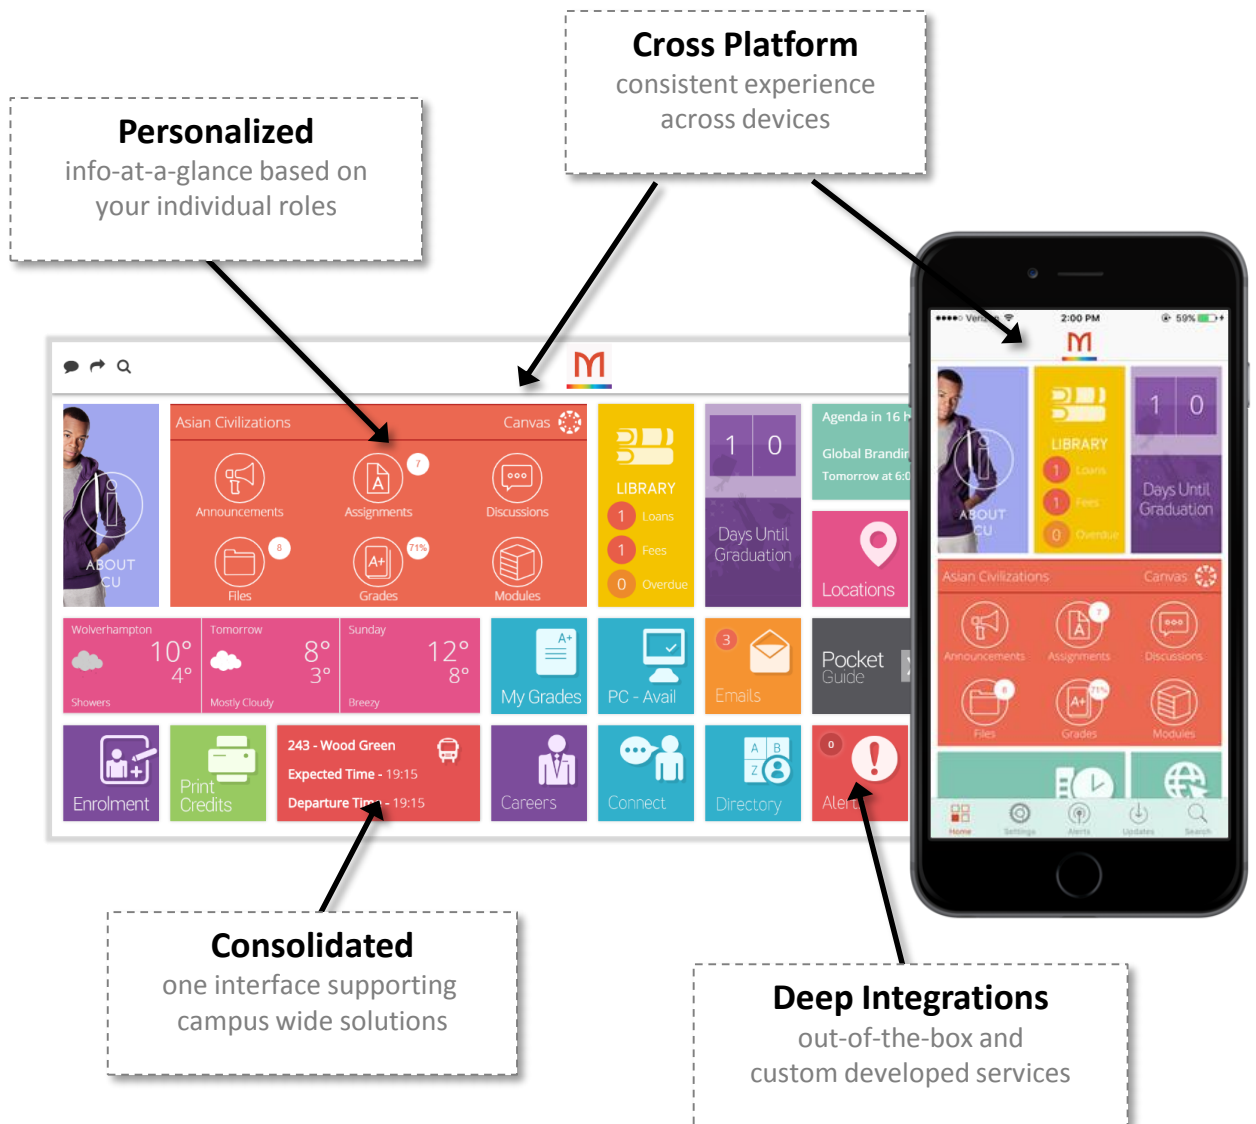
Cross Platform
consistent experience across devices

Personalized
info-at-a-glance based on your individual roles

ABOUT CU

Asian Civilizations
Canvas
Announcements
Assignments
7
Discussions
Files
8
Grades
71%
Modules

LIBRARY
1 Loans
1 Fees
0 Overdue

1 0
Days Until Graduation

Agenda in 16 h
Global Brandin
Tomorrow at 6:0

Locations

Wolverhampton
10° 4°
Showers

Tomorrow
8° 3°
Mostly Cloudy

Sunday
12° 8°
Breezy

My Grades

PC - Avail

3
Emails

Pocket Guide

Enrolment

Print Credits

243 - Wood Green
Expected Time - 19:15
Departure Time - 19:15

Careers

Connect

Directory

0
Alerts

●●●●○ Verizon
2:00 PM
59%

ABOUT CU
LIBRARY
1 Loans
1 Fees
0 Overdue
1 0
Days Until Graduation
Asian Civilizations
Canvas
Announcements
Assignments
7
Discussions
Files
8
Grades
71%
Modules
Home
Settings
Alerts
Updates
Search

Consolidated
one interface supporting campus wide solutions

Deep Integrations
out-of-the-box and custom developed services